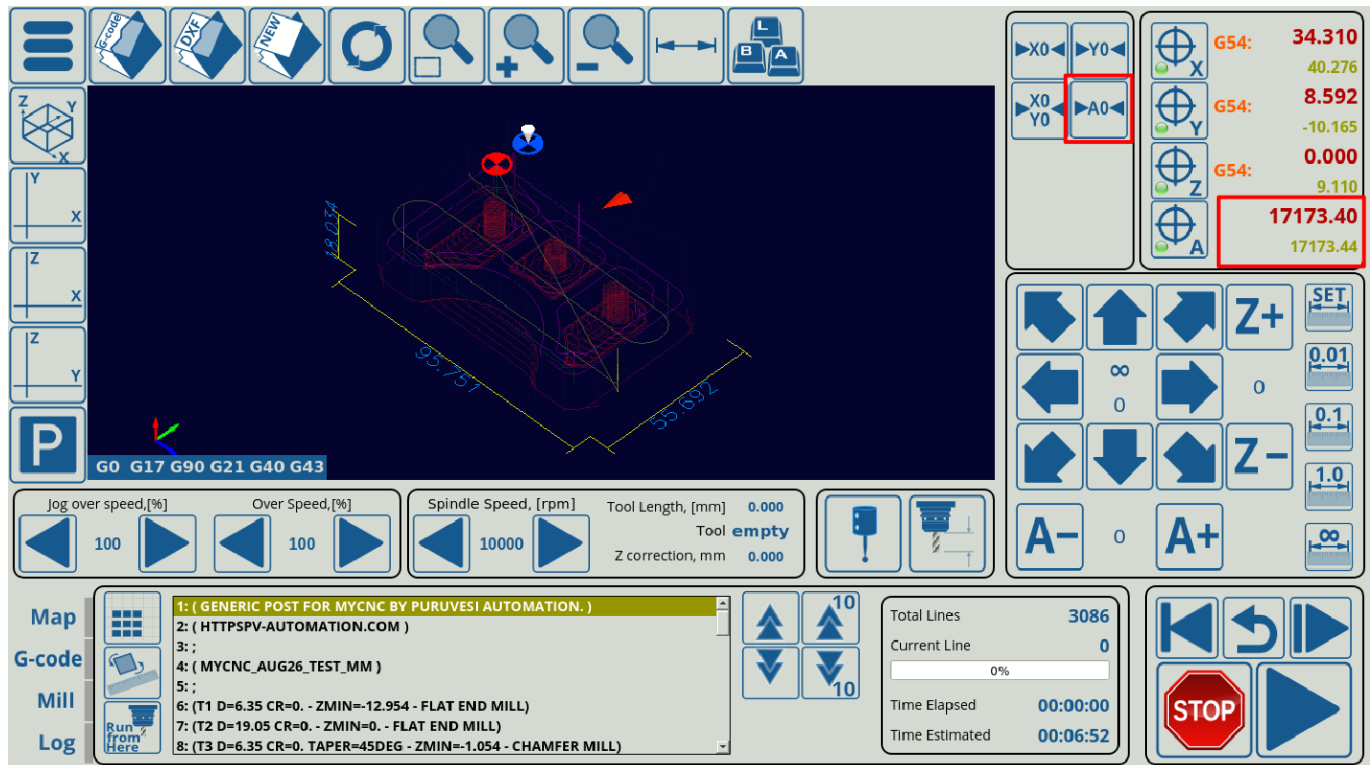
G-code DXF NEW

Z Y X
Y X
Z X
Z Y
P

18.074
95.757
55.692

G0 G17 G90 G21 G40 G43

▶X0◀ ▶Y0◀
▶X0 Y0◀ ▶A0◀

X G54: 34.310
40.276
Y G54: 8.592
-10.165
Z G54: 0.000
9.110
A 17173.40
17173.44

Z+
∞
0
0
Z−
A− 0 A+

SET
0.01
0.1
1.0
∞

Jog over speed,[%]
100
Over Speed,[%]
100

Spindle Speed, [rpm]
10000

Tool Length, [mm] 0.000
Tool empty
Z correction, mm 0.000

Map
G-code
Mill
Log

Run from Here

1: ( GENERIC POST FOR MYCNC BY PURUVESI AUTOMATION. )
2: ( HTTPSPV-AUTOMATION.COM )
3: ;
4: ( MYCNC_AUG26_TEST_MM )
5: ;
6: (T1 D=6.35 CR=0. - ZMIN=-12.954 - FLAT END MILL)
7: (T2 D=19.05 CR=0. - ZMIN=0. - FLAT END MILL)
8: (T3 D=6.35 CR=0. TAPER=45DEG - ZMIN=-1.054 - CHAMFER MILL)

10
10

Total Lines 3086
Current Line 0
0%
Time Elapsed 00:00:00
Time Estimated 00:06:52

STOP